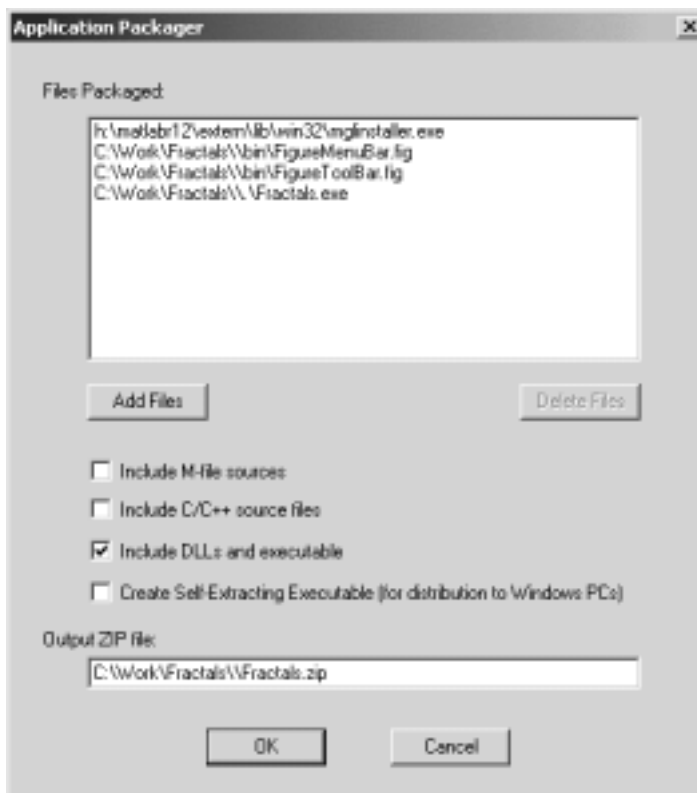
Application Packager

Files Packaged:

h:\matlabr12\extern\lib\win32\mglinstaller.exe
C:\Work\Fractals\\bin\FigureMenuBar.fig
C:\Work\Fractals\\bin\FigureToolBar.fig
C:\Work\Fractals\\.\Fractals.exe

Add Files

Delete Files

Include M-file sources

Include C/C++ source files

Include DLLs and executable

Create Self-Extracting Executable (for distribution to Windows PCs)

Output ZIP file:

C:\Work\Fractals\\Fractals.zip

OK

Cancel